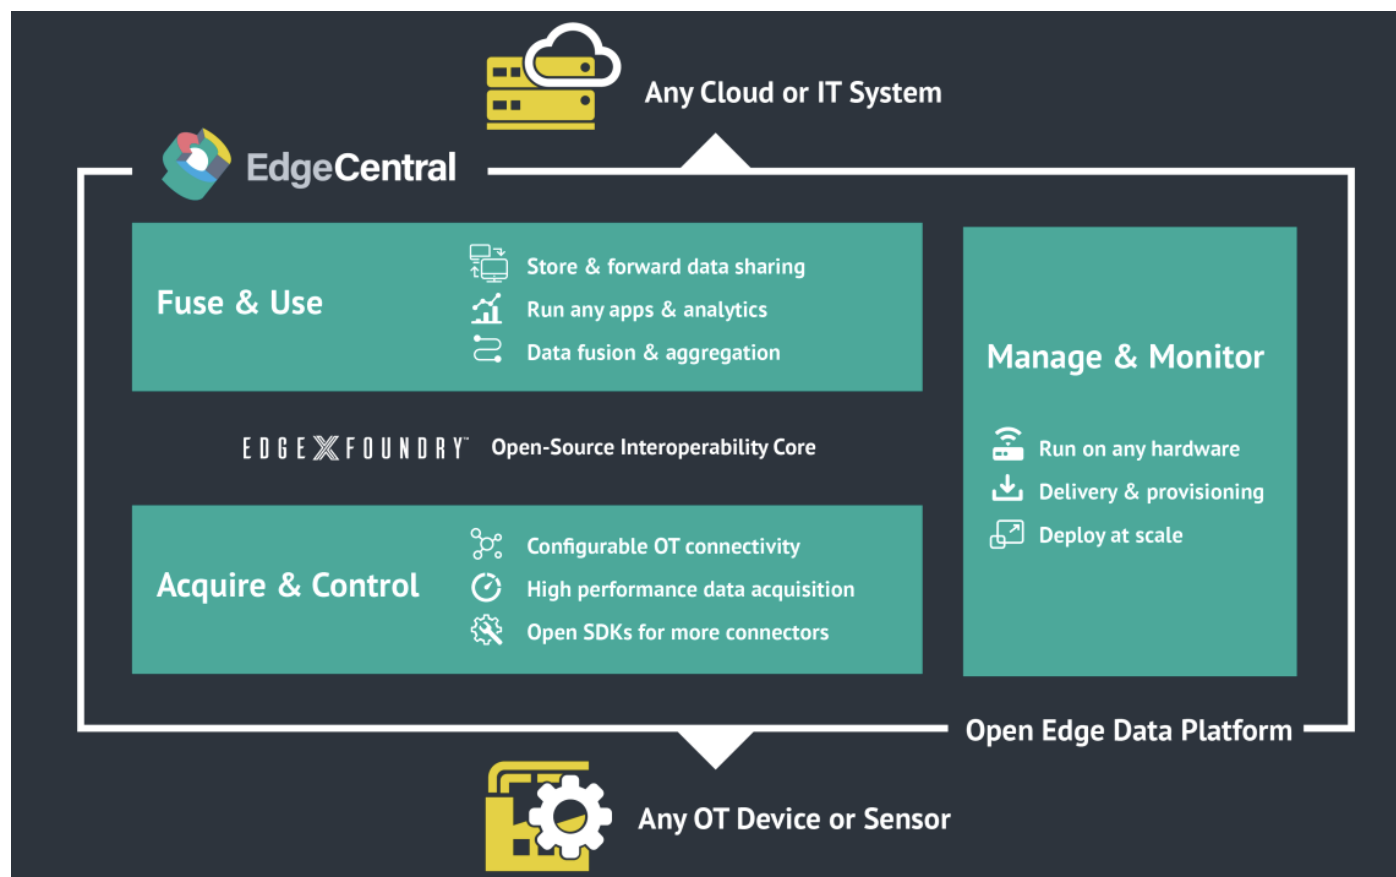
Any Cloud or IT System

EdgeCentral

Fuse & Use

Store & forward data sharing
Run any apps & analytics
Data fusion & aggregation

Manage & Monitor

Run on any hardware
Delivery & provisioning
Deploy at scale

EDGEXFOUNDRY™ Open-Source Interoperability Core

Acquire & Control

Configurable OT connectivity
High performance data acquisition
Open SDKs for more connectors

Open Edge Data Platform

Any OT Device or Sensor